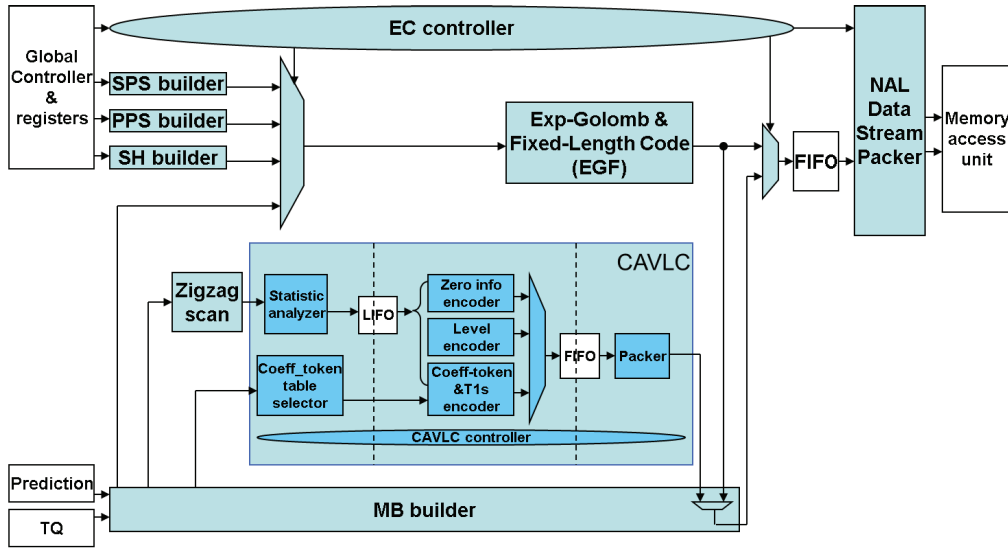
Global Controller & registers

EC controller

SPS builder

PPS builder

SH builder

Exp-Golomb & Fixed-Length Code (EGF)

FIFO

NAL Data Stream Packer

Memory access unit

CAVLC

Zigzag scan

Statistic analyzer

LIFO

Zero info encoder

Level encoder

Coeff-token &T1s encoder

FIFO

Packer

Coeff_token table selector

CAVLC controller

Prediction

TQ

MB builder